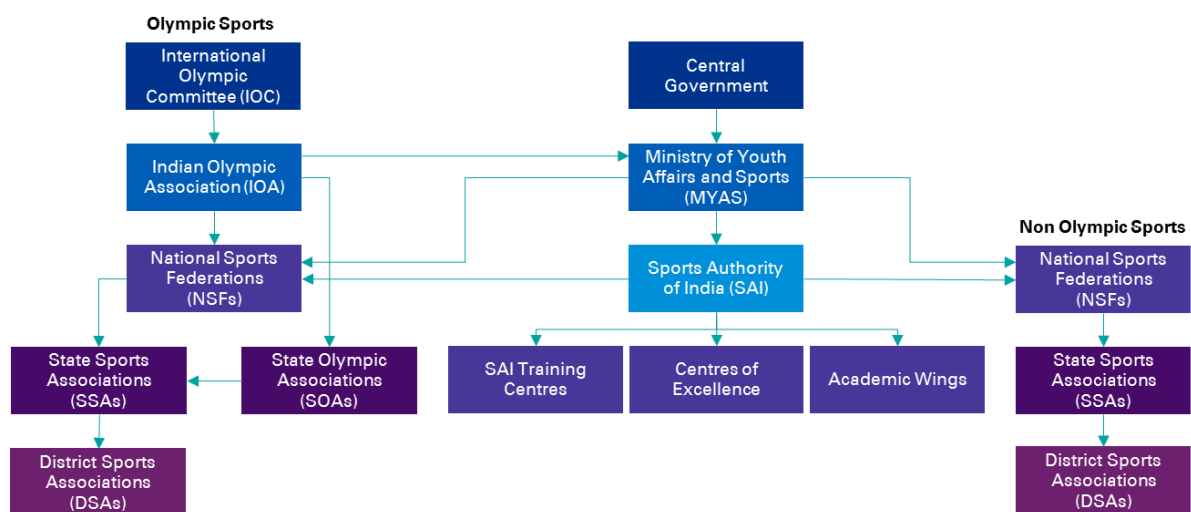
Olympic Sports

International Olympic Committee (IOC)

Central Government

Indian Olympic Association (IOA)

Ministry of Youth Affairs and Sports (MYAS)

Non Olympic Sports

National Sports Federations (NSFs)

Sports Authority of India (SAI)

National Sports Federations (NSFs)

State Sports Associations (SSAs)

State Olympic Associations (SOAs)

SAI Training Centres

Centres of Excellence

Academic Wings

State Sports Associations (SSAs)

District Sports Associations (DSAs)

District Sports Associations (DSAs)